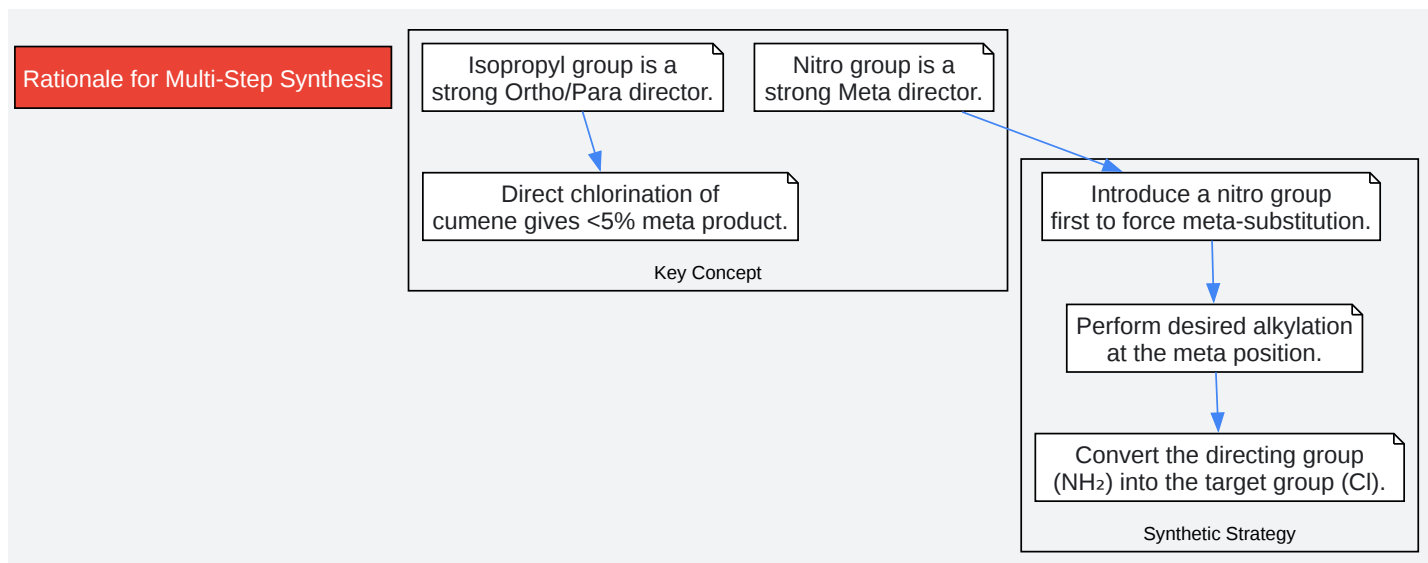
Rationale for Multi-Step Synthesis

Isopropyl group is a strong Ortho/Para director.

Nitro group is a strong Meta director.

Direct chlorination of cumene gives <5% meta product.

Key Concept

Introduce a nitro group first to force meta-substitution.

Perform desired alkylation at the meta position.

Convert the directing group ($NH_2$) into the target group (Cl).

Synthetic Strategy